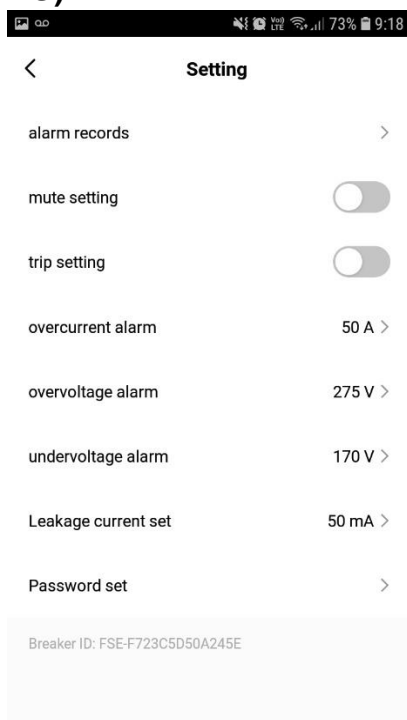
Vo) LTE 73% 9:18

<

Setting

alarm records >

mute setting

trip setting

overcurrent alarm 50 A >

overvoltage alarm 275 V >

undervoltage alarm 170 V >

Leakage current set 50 mA >

Password set >

Breaker ID: FSE-F723C5D50A245E